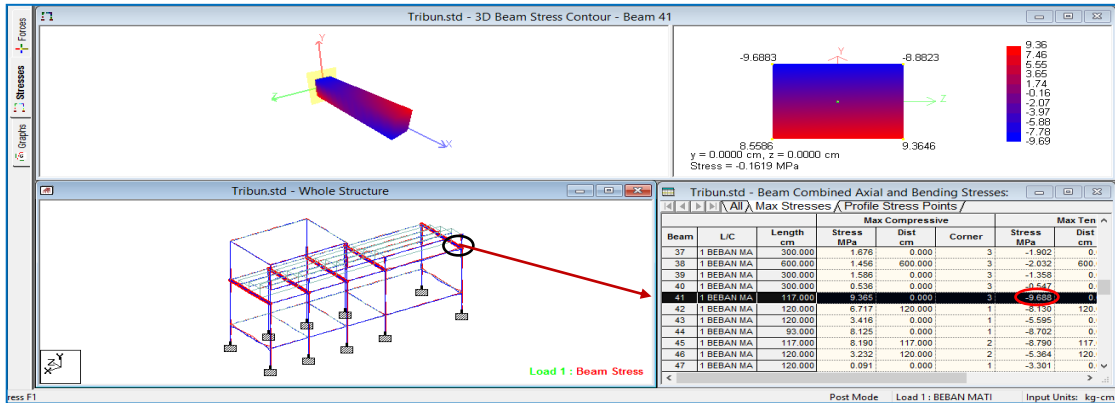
Forces
Stresses
Graphs

Tribun.std - 3D Beam Stress Contour - Beam 41

Y
Z
X

-9.6883
-8.8823
Y
Z
8.5586
9.3646
y = 0.0000 cm, z = 0.0000 cm
Stress = -0.1619 MPa

9.36
7.46
5.55
3.65
1.74
-0.16
-2.07
-3.97
-5.88
-7.78
-9.69

Tribun.std - Whole Structure

Load 1 : Beam Stress

Tribun.std - Beam Combined Axial and Bending Stresses:
All | Max Stresses | Profile Stress Points

| Beam | L/C | Length cm | Max Compressive Stress MPa | Dist cm | Corner | Max Ten Stress MPa | Dist |
|---|---|---|---|---|---|---|---|
| 37 | 1 BEBAN MA | 300.000 | 1.676 | 0.000 | 3 | -1.902 | 0. |
| 38 | 1 BEBAN MA | 600.000 | 1.456 | 600.000 | 3 | -2.032 | 600. |
| 39 | 1 BEBAN MA | 300.000 | 1.586 | 0.000 | 3 | -1.358 | 0. |
| 40 | 1 BEBAN MA | 300.000 | 0.536 | 0.000 | 3 | -0.547 | 0. |
| 41 | 1 BEBAN MA | 117.000 | 9.365 | 0.000 | 3 | -9.688 | 0. |
| 42 | 1 BEBAN MA | 120.000 | 6.717 | 120.000 | 1 | -8.130 | 120. |
| 43 | 1 BEBAN MA | 120.000 | 3.416 | 0.000 | 1 | -5.595 | 0. |
| 44 | 1 BEBAN MA | 93.000 | 8.125 | 0.000 | 1 | -8.702 | 0. |
| 45 | 1 BEBAN MA | 117.000 | 8.190 | 117.000 | 2 | -8.790 | 117. |
| 46 | 1 BEBAN MA | 120.000 | 3.232 | 120.000 | 2 | -5.364 | 120. |
| 47 | 1 BEBAN MA | 120.000 | 0.091 | 0.000 | 1 | -3.301 | 0. |

ress F1
Post Mode
Load 1 : BEBAN MATI
Input Units: kg-cm